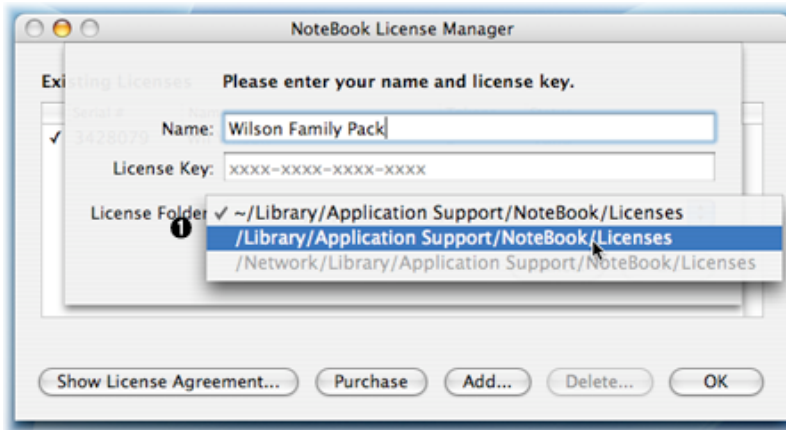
NoteBook License Manager

Existing Licenses

Serial #

✓ 3428079

Please enter your name and license key.

Name: Wilson Family Pack

License Key: xxxx-xxxx-xxxx-xxxx

License Folder

❶

✓ ~/Library/Application Support/NoteBook/Licenses

/Library/Application Support/NoteBook/Licenses

/Network/Library/Application Support/NoteBook/Licenses

Show License Agreement...

Purchase

Add...

Delete...

OK